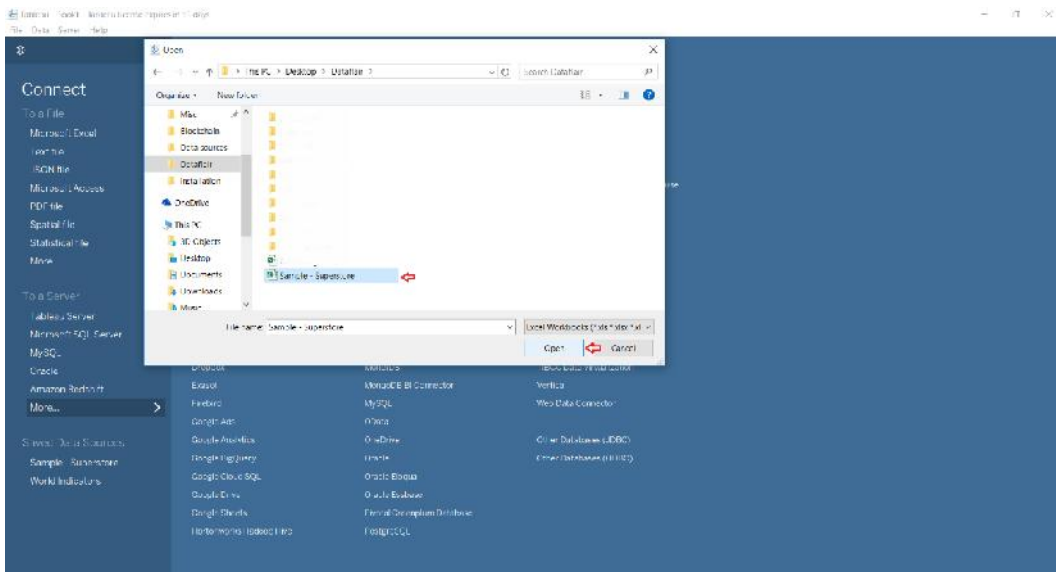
Tableau - Book1 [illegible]
File Data Server Help

Connect
To a File
Microsoft Excel
Text file
JSON file
Microsoft Access
PDF file
Spatial file
Statistical file
More...

To a Server
Tableau Server
Microsoft SQL Server
MySQL
Oracle
Amazon Redshift
More...

Saved Data Sources
Sample - Superstore
World Indicators

Open
← → ↑ This PC > Desktop > Datafile >
Search Datafile
Organize New folder
Misc
Blockchain
Data sources
Datafile
Installation
OneDrive
This PC
3D Objects
Desktop
Documents
Downloads
Music
Sample - Superstore
File name: Sample - Superstore
Excel Workbooks (*.xls *.xlsx *.xl
Open
Cancel

Dropbox
Exasol
Firebird
Google Ads
Google Analytics
Google BigQuery
Google Cloud SQL
Google Drive
Google Sheets
Hortonworks Hadoop Hive
MarkLogic
MongoDB BI Connector
MySQL
OData
OneDrive
Oracle
Oracle Eloqua
Oracle Essbase
Pivotal Greenplum Database
PostgreSQL
Vertica
Web Data Connector
Other Databases (JDBC)
Other Databases (ODBC)